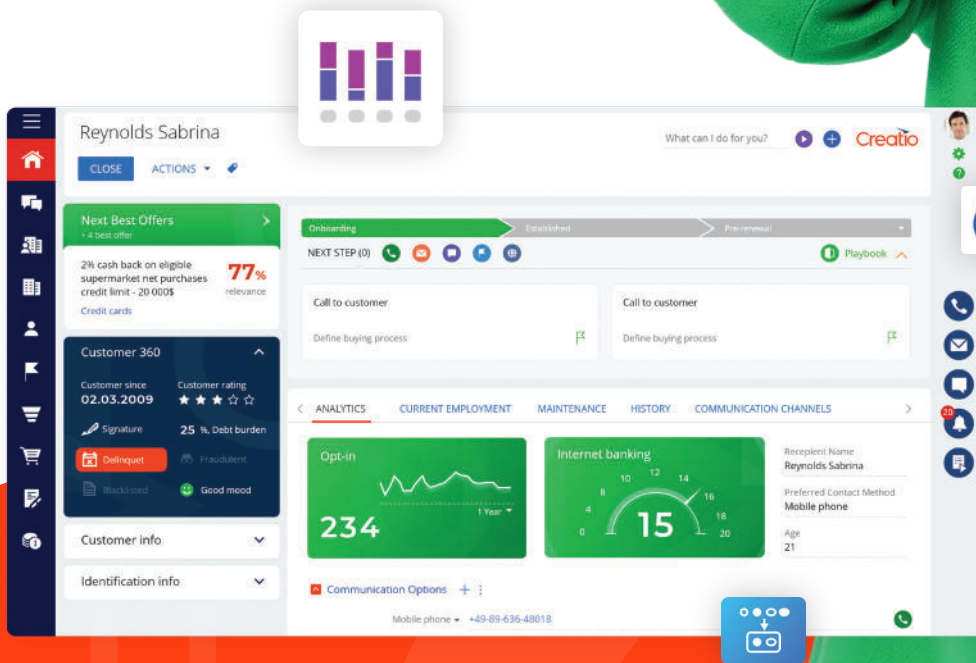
Reynolds Sabrina

CLOSE ACTIONS ▾

What can I do for you?

Creatio

Next Best Offers
+ 4 best offer

2% cash back on eligible supermarket net purchases credit limit - 20 000$

77%
relevance

Credit cards

Customer 360

Customer since
02.03.2009

Customer rating

Signature

25 %, Debt burden

Delinquet

Fraudulent

Blacklisted

Good mood

Customer info

Identification info

Onboarding

Established

Pre-renewal

NEXT STEP (0)

Playbook

Call to customer

Define buying process

Call to customer

Define buying process

ANALYTICS CURRENT EMPLOYMENT MAINTENANCE HISTORY COMMUNICATION CHANNELS

Opt-in

1 Year ▾

234

Internet banking

0 2 4 6 8 10 12 14 16 18 20

15

Recepient Name
Reynolds Sabrina

Preferred Contact Method
Mobile phone

Age
21

Communication Options

Mobile phone ▾ +49-89-636-48018

20